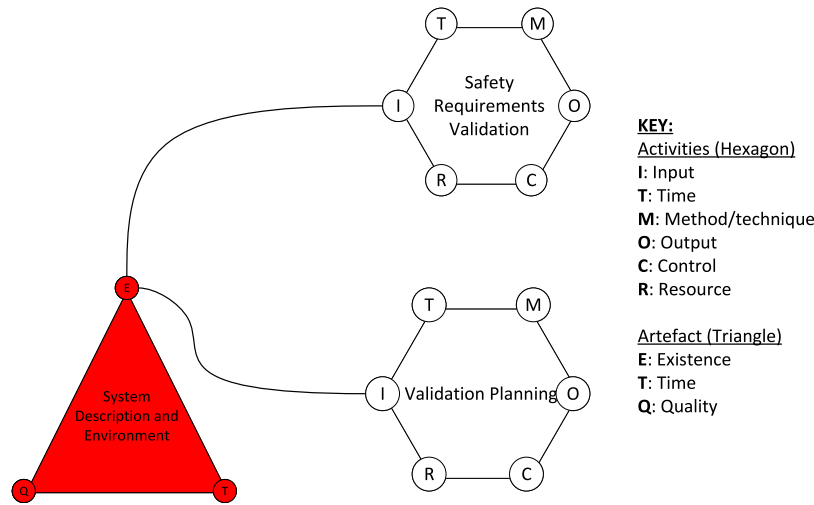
T
M
I
Safety Requirements Validation
O
R
C

KEY:
Activities (Hexagon)
I: Input
T: Time
M: Method/technique
O: Output
C: Control
R: Resource

Artefact (Triangle)
E: Existence
T: Time
Q: Quality

E
System Description and Environment
Q
T

T
M
I
Validation Planning
O
R
C